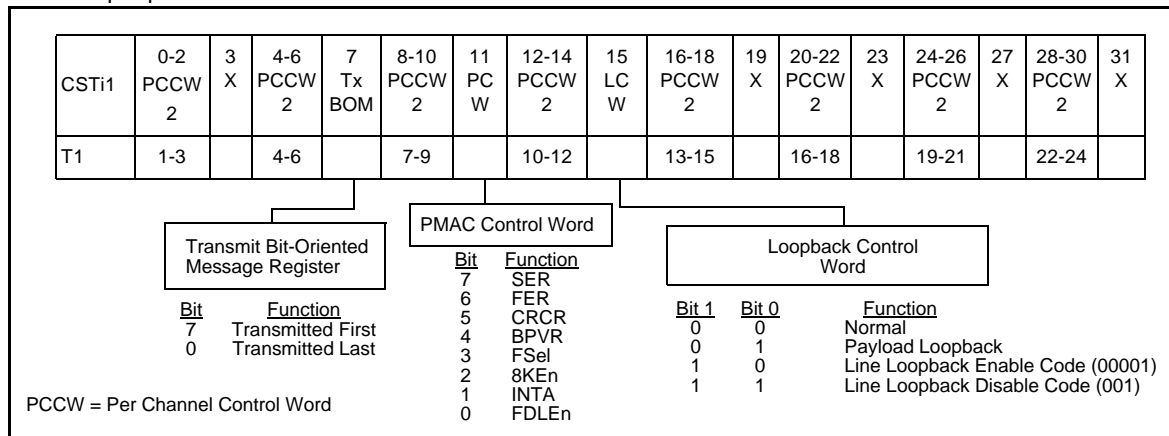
| CSTi1 | 0-2 PCCW 2 | 3 X | 4-6 PCCW 2 | 7 Tx BOM | 8-10 PCCW 2 | 11 PC W | 12-14 PCCW 2 | 15 LC W | 16-18 PCCW 2 | 19 X | 20-22 PCCW 2 | 23 X | 24-26 PCCW 2 | 27 X | 28-30 PCCW 2 | 31 X |
|---|---|---|---|---|---|---|---|---|---|---|---|---|---|---|---|---|
| T1 | 1-3 | | 4-6 | | 7-9 | | 10-12 | | 13-15 | | 16-18 | | 19-21 | | 22-24 | |

Transmit Bit-Oriented Message Register

Bit Function
7 Transmitted First
0 Transmitted Last

PMAC Control Word

Bit Function
7 SER
6 FER
5 CRCR
4 BPVR
3 FSel
2 8KEn
1 INTA
0 FDLEn

Loopback Control Word

Bit 1 Bit 0 Function
0 0 Normal
0 1 Payload Loopback
1 0 Line Loopback Enable Code (00001)
1 1 Line Loopback Disable Code (001)

PCCW = Per Channel Control Word